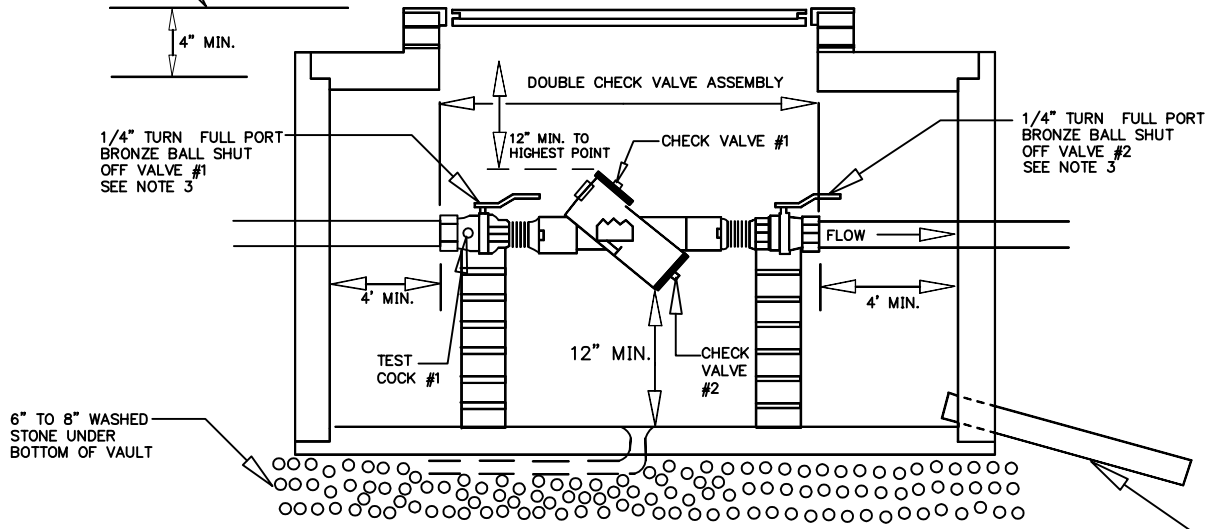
4" MIN.

DOUBLE CHECK VALVE ASSEMBLY

1/4" TURN FULL PORT BRONZE BALL SHUT OFF VALVE #1 SEE NOTE 3

12" MIN. TO HIGHEST POINT

CHECK VALVE #1

1/4" TURN FULL PORT BRONZE BALL SHUT OFF VALVE #2 SEE NOTE 3

FLOW

4' MIN.

4' MIN.

TEST COCK #1

12" MIN.

CHECK VALVE #2

6" TO 8" WASHED STONE UNDER BOTTOM OF VAULT